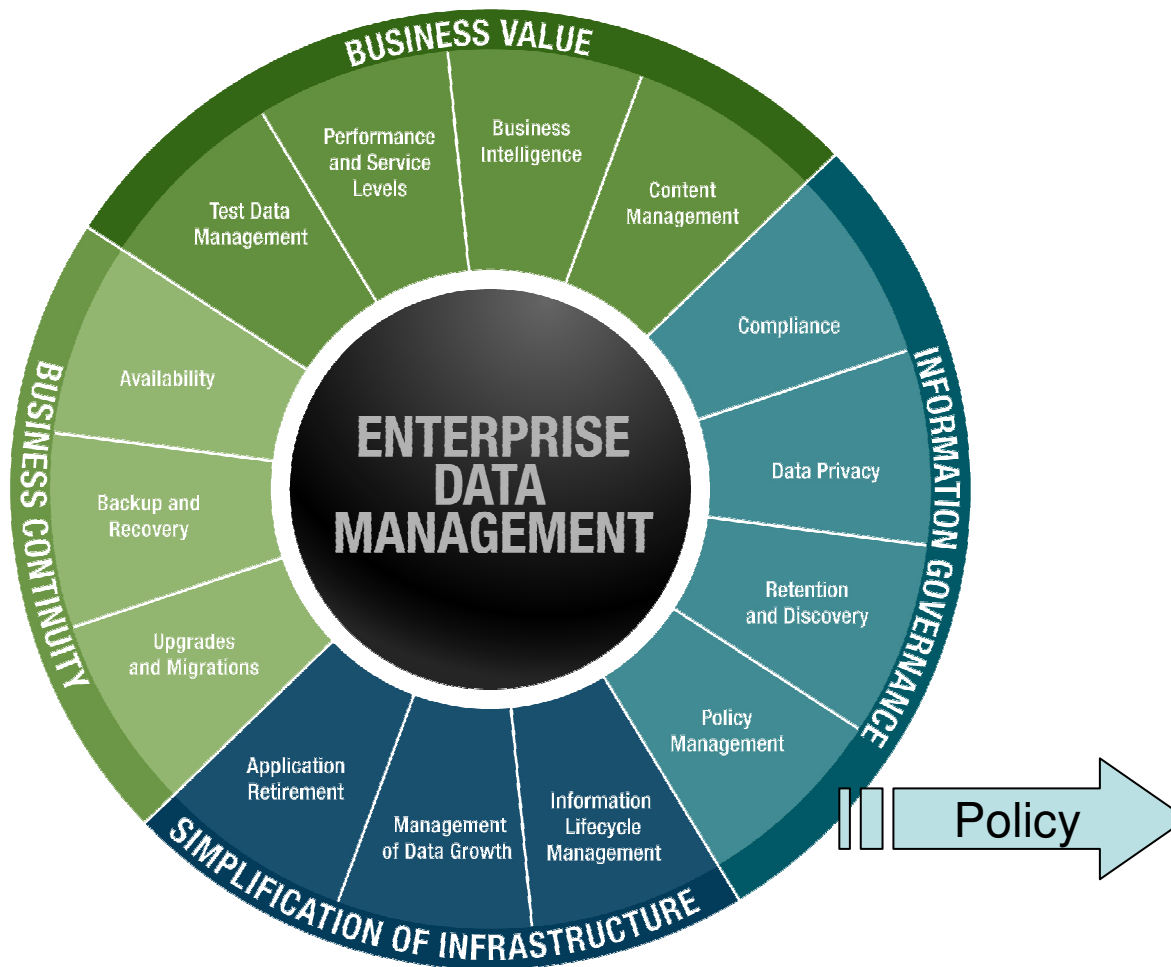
BUSINESS VALUE

Test Data Management

Performance and Service Levels

Business Intelligence

Content Management

INFORMATION GOVERNANCE

Compliance

Data Privacy

Retention and Discovery

Policy Management

SIMPLIFICATION OF INFRASTRUCTURE

Information Lifecycle Management

Management of Data Growth

Application Retirement

BUSINESS CONTINUITY

Upgrades and Migrations

Backup and Recovery

Availability

ENTERPRISE DATA MANAGEMENT

Policy